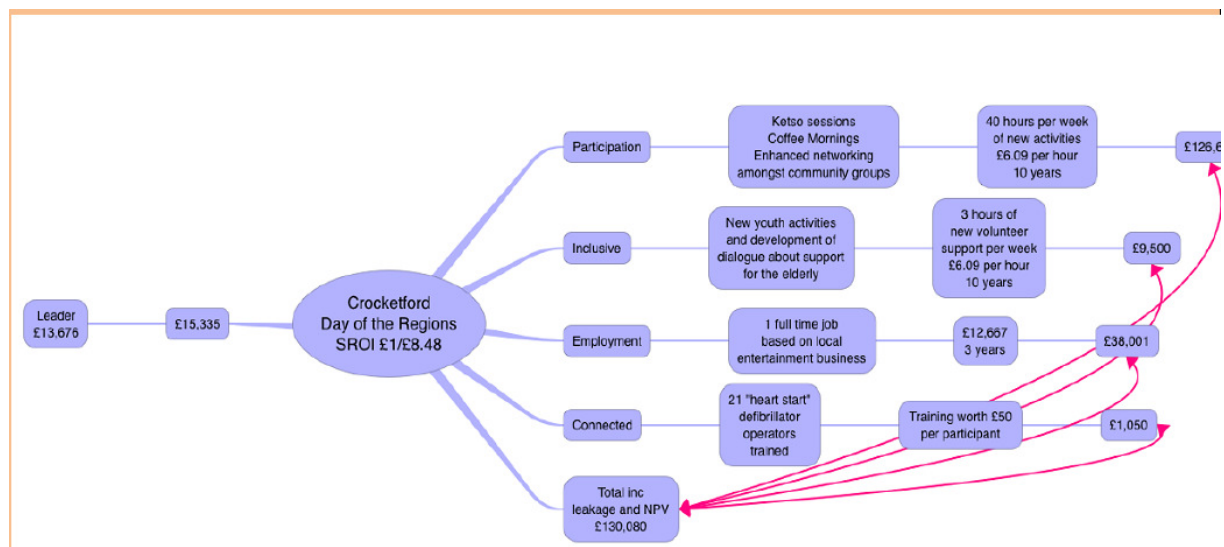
Leader
£13,676

£15,335

Crocketford
Day of the Regions
SROI £1/£8.48

Participation

Ketso sessions
Coffee Mornings
Enhanced networking
amongst community groups

40 hours per week
of new activities
£6.09 per hour
10 years

£126,6

Inclusive

New youth activities
and development of
dialogue about support
for the elderly

3 hours of
new volunteer
support per week
£6.09 per hour
10 years

£9,500

Employment

1 full time job
based on local
entertainment business

£12,667
3 years

£38,001

Connected

21 "heart start"
defibrillator
operators
trained

Training worth £50
per participant

£1,050

Total inc
leakage and NPV
£130,080